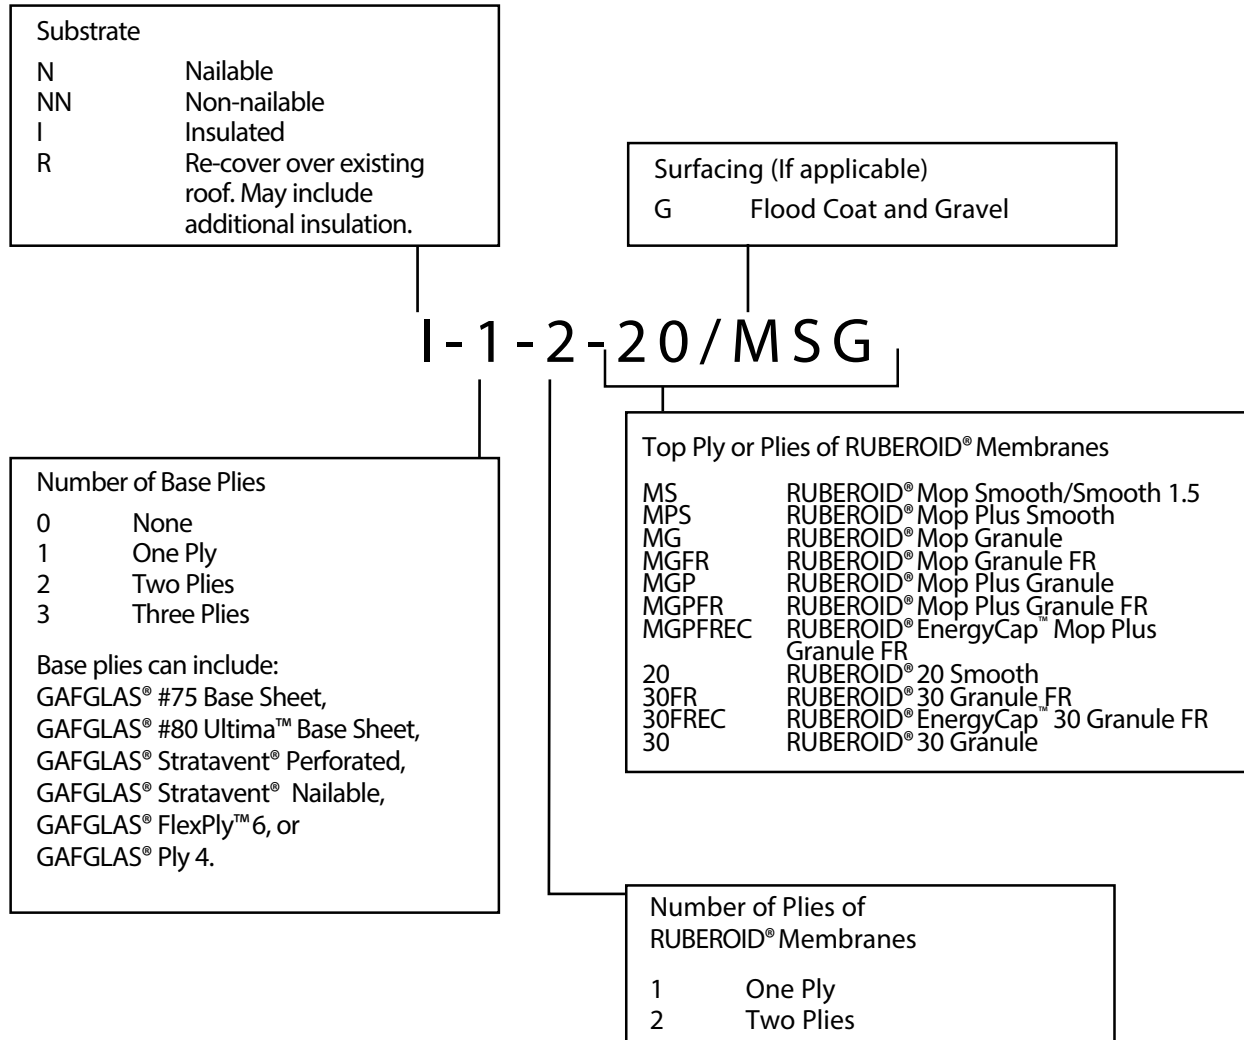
Substrate

| N | Nailable |
|---|---|
| NN | Non-nailable |
| I | Insulated |
| R | Re-cover over existing roof. May include additional insulation. |

Surfacing (If applicable)

G Flood Coat and Gravel

I-1-2-20/MSG

Top Ply or Plies of RUBEROID® Membranes

| MS | RUBEROID® Mop Smooth/Smooth 1.5 |
|---|---|
| MPS | RUBEROID® Mop Plus Smooth |
| MG | RUBEROID® Mop Granule |
| MGFR | RUBEROID® Mop Granule FR |
| MGP | RUBEROID® Mop Plus Granule |
| MGPFR | RUBEROID® Mop Plus Granule FR |
| MGPFREC | RUBEROID® EnergyCap™ Mop Plus Granule FR |
| 20 | RUBEROID® 20 Smooth |
| 30FR | RUBEROID® 30 Granule FR |
| 30FREC | RUBEROID® EnergyCap™ 30 Granule FR |
| 30 | RUBEROID® 30 Granule |

Number of Base Plies

| 0 | None |
|---|---|
| 1 | One Ply |
| 2 | Two Plies |
| 3 | Three Plies |

Base plies can include: GAFGLAS® #75 Base Sheet, GAFGLAS® #80 Ultima™ Base Sheet, GAFGLAS® Stratavent® Perforated, GAFGLAS® Stratavent® Nailable, GAFGLAS® FlexPly™ 6, or GAFGLAS® Ply 4.

Number of Plies of RUBEROID® Membranes

| 1 | One Ply |
|---|---|
| 2 | Two Plies |